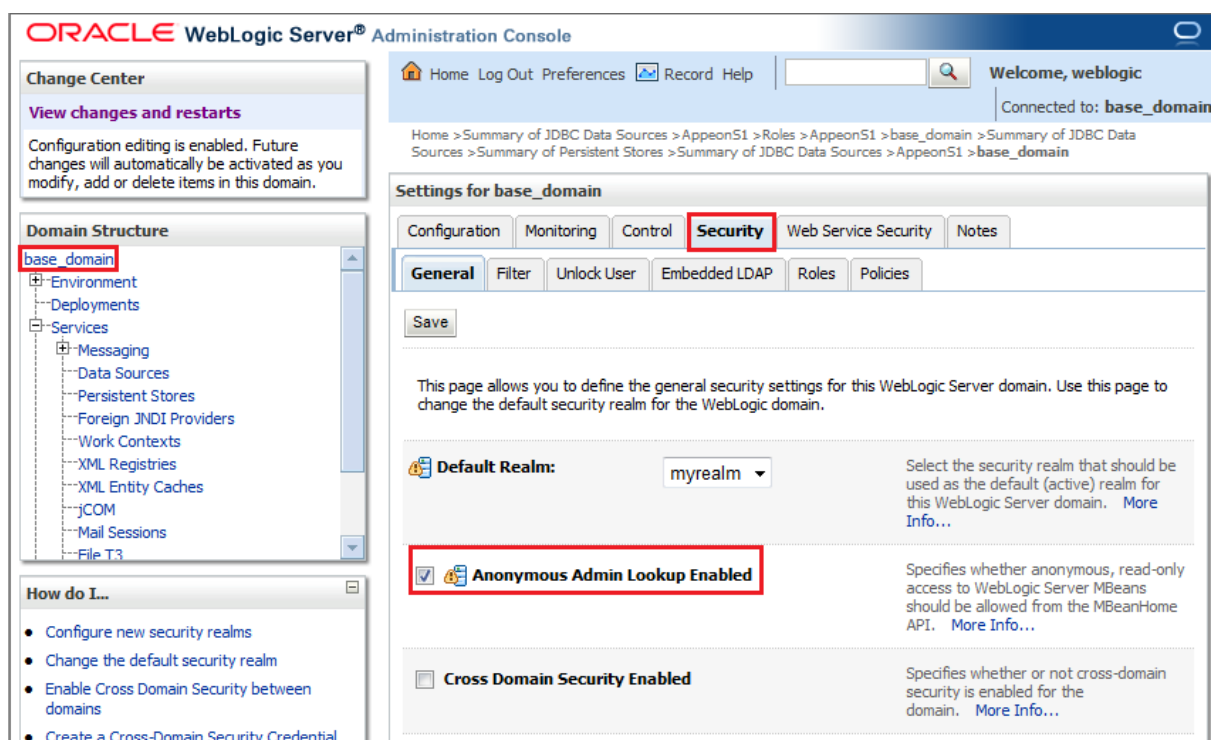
ORACLE WebLogic Server® Administration Console

Change Center

View changes and restarts

Configuration editing is enabled. Future changes will automatically be activated as you modify, add or delete items in this domain.

Domain Structure

base_domain
Environment
Deployments
Services
Messaging
Data Sources
Persistent Stores
Foreign JNDI Providers
Work Contexts
XML Registries
XML Entity Caches
jCOM
Mail Sessions
File T3

How do I...

- Configure new security realms
- Change the default security realm
- Enable Cross Domain Security between domains
- Create a Cross-Domain Security Credential

Home Log Out Preferences Record Help

Welcome, weblogic

Connected to: base_domain

Home >Summary of JDBC Data Sources >AppeonS1 >Roles >AppeonS1 >base_domain >Summary of JDBC Data Sources >Summary of Persistent Stores >Summary of JDBC Data Sources >AppeonS1 >base_domain

Settings for base_domain

Configuration Monitoring Control Security Web Service Security Notes

General Filter Unlock User Embedded LDAP Roles Policies

Save

This page allows you to define the general security settings for this WebLogic Server domain. Use this page to change the default security realm for the WebLogic domain.

Default Realm: myrealm

Select the security realm that should be used as the default (active) realm for this WebLogic Server domain. More Info...

Anonymous Admin Lookup Enabled

Specifies whether anonymous, read-only access to WebLogic Server MBeans should be allowed from the MBeanHome API. More Info...

Cross Domain Security Enabled

Specifies whether or not cross-domain security is enabled for the domain. More Info...